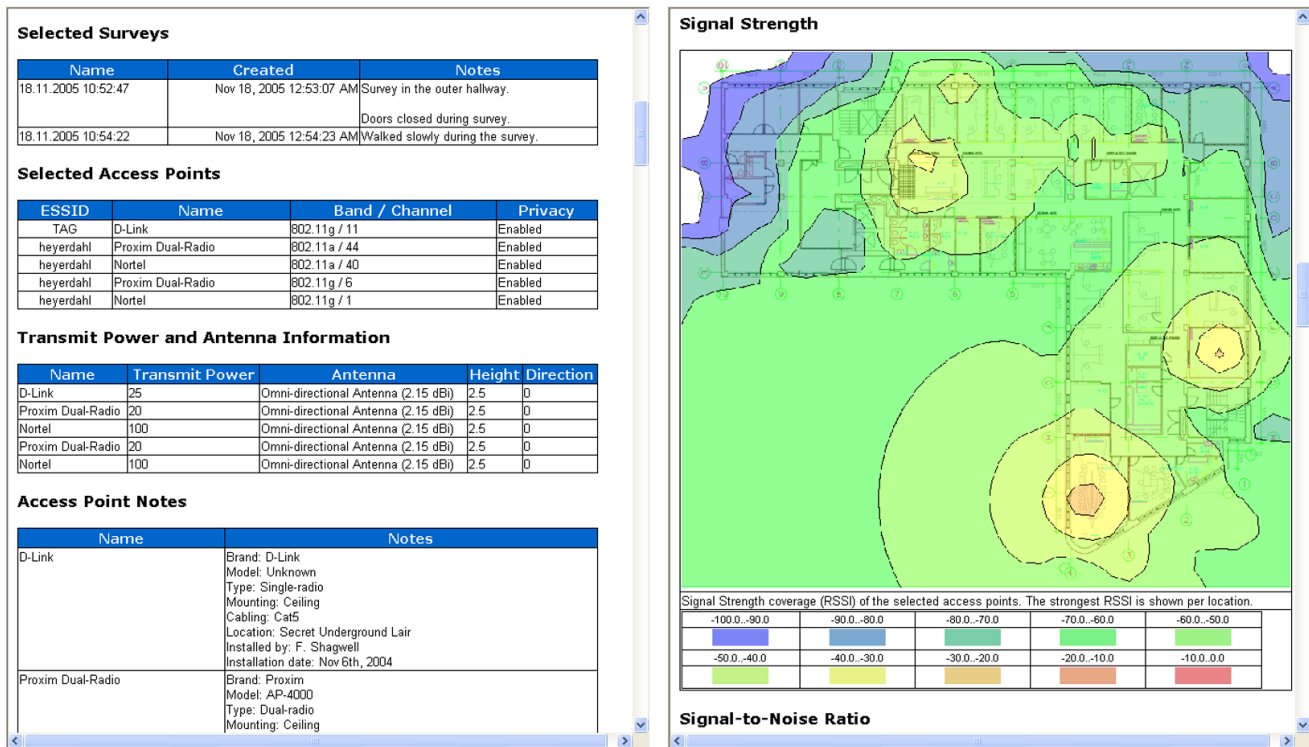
Selected Surveys

| Name | Created | Notes |
|---|---|---|
| 18.11.2005 10:52:47 | Nov 18, 2005 12:53:07 AM | Survey in the outer hallway. Doors closed during survey. |
| 18.11.2005 10:54:22 | Nov 18, 2005 12:54:23 AM | Walked slowly during the survey. |

Selected Access Points

| ESSID | Name | Band / Channel | Privacy |
|---|---|---|---|
| TAG | D-Link | 802.11g / 11 | Enabled |
| heyerdahl | Proxim Dual-Radio | 802.11a / 44 | Enabled |
| heyerdahl | Nortel | 802.11a / 40 | Enabled |
| heyerdahl | Proxim Dual-Radio | 802.11g / 6 | Enabled |
| heyerdahl | Nortel | 802.11g / 1 | Enabled |

Transmit Power and Antenna Information

| Name | Transmit Power | Antenna | Height | Direction |
|---|---|---|---|---|
| D-Link | 25 | Omni-directional Antenna (2.15 dBi) | 2.5 | 0 |
| Proxim Dual-Radio | 20 | Omni-directional Antenna (2.15 dBi) | 2.5 | 0 |
| Nortel | 100 | Omni-directional Antenna (2.15 dBi) | 2.5 | 0 |
| Proxim Dual-Radio | 20 | Omni-directional Antenna (2.15 dBi) | 2.5 | 0 |
| Nortel | 100 | Omni-directional Antenna (2.15 dBi) | 2.5 | 0 |

Access Point Notes

| Name | Notes |
|---|---|
| D-Link | Brand: D-Link Model: Unknown Type: Single-radio Mounting: Ceiling Cabling: Cat5 Location: Secret Underground Lair Installed by: F. Shagwell Installation date: Nov 6th, 2004 |
| Proxim Dual-Radio | Brand: Proxim Model: AP-4000 Type: Dual-radio Mounting: Ceiling |

Signal Strength

Signal Strength coverage (RSSI) of the selected access points. The strongest RSSI is shown per location.

| -100.0..-90.0 | -90.0..-80.0 | -80.0..-70.0 | -70.0..-60.0 | -60.0..-50.0 |
|---|---|---|---|---|
| -50.0..-40.0 | -40.0..-30.0 | -30.0..-20.0 | -20.0..-10.0 | -10.0..0.0 |

Signal-to-Noise Ratio